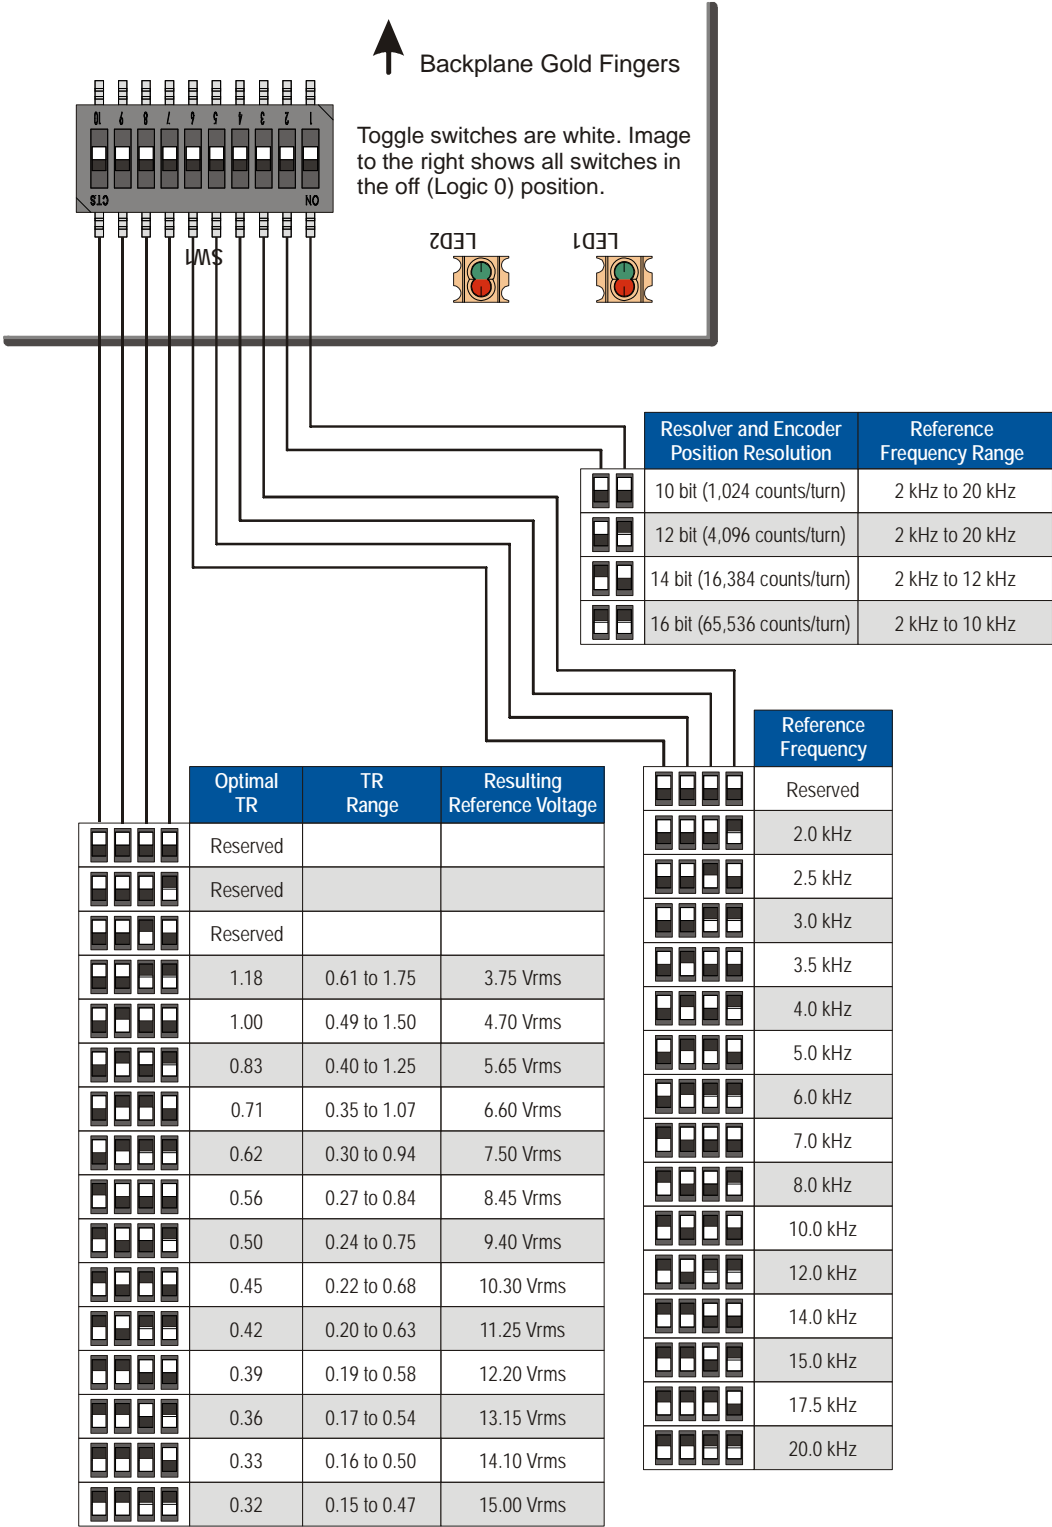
Backplane Gold Fingers

Toggle switches are white. Image to the right shows all switches in the off (Logic 0) position.

10 9 8 7 6 5 4 3 2 1

CTS ON

SW1

LED2 LED1

| | Resolver and Encoder Position Resolution | Reference Frequency Range |
|---|---|---|
| | 10 bit (1,024 counts/turn) | 2 kHz to 20 kHz |
| | 12 bit (4,096 counts/turn) | 2 kHz to 20 kHz |
| | 14 bit (16,384 counts/turn) | 2 kHz to 12 kHz |
| | 16 bit (65,536 counts/turn) | 2 kHz to 10 kHz |

| | Reference Frequency |
|---|---|
| | Reserved |
| | 2.0 kHz |
| | 2.5 kHz |
| | 3.0 kHz |
| | 3.5 kHz |
| | 4.0 kHz |
| | 5.0 kHz |
| | 6.0 kHz |
| | 7.0 kHz |
| | 8.0 kHz |
| | 10.0 kHz |
| | 12.0 kHz |
| | 14.0 kHz |
| | 15.0 kHz |
| | 17.5 kHz |
| | 20.0 kHz |

| | Optimal TR | TR Range | Resulting Reference Voltage |
|---|---|---|---|
| | Reserved | | |
| | Reserved | | |
| | Reserved | | |
| | 1.18 | 0.61 to 1.75 | 3.75 Vrms |
| | 1.00 | 0.49 to 1.50 | 4.70 Vrms |
| | 0.83 | 0.40 to 1.25 | 5.65 Vrms |
| | 0.71 | 0.35 to 1.07 | 6.60 Vrms |
| | 0.62 | 0.30 to 0.94 | 7.50 Vrms |
| | 0.56 | 0.27 to 0.84 | 8.45 Vrms |
| | 0.50 | 0.24 to 0.75 | 9.40 Vrms |
| | 0.45 | 0.22 to 0.68 | 10.30 Vrms |
| | 0.42 | 0.20 to 0.63 | 11.25 Vrms |
| | 0.39 | 0.19 to 0.58 | 12.20 Vrms |
| | 0.36 | 0.17 to 0.54 | 13.15 Vrms |
| | 0.33 | 0.16 to 0.50 | 14.10 Vrms |
| | 0.32 | 0.15 to 0.47 | 15.00 Vrms |